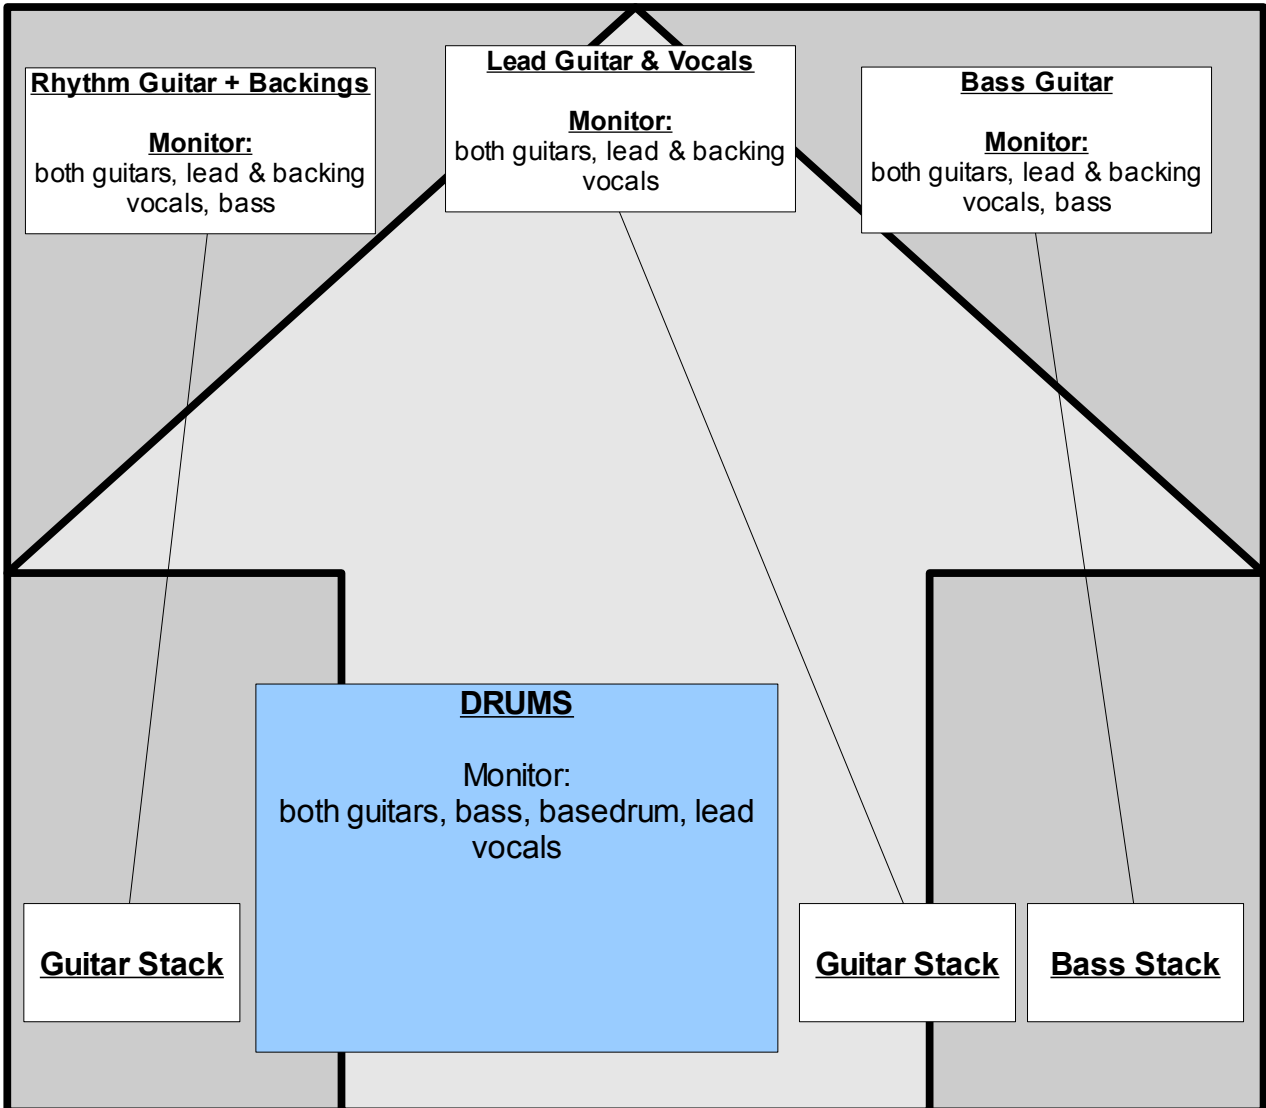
Rhythm Guitar + Backings

Monitor:
both guitars, lead & backing vocals, bass

Lead Guitar & Vocals

Monitor:
both guitars, lead & backing vocals

Bass Guitar

Monitor:
both guitars, lead & backing vocals, bass

DRUMS

Monitor:
both guitars, bass, basedrum, lead vocals

Guitar Stack

Guitar Stack

Bass Stack